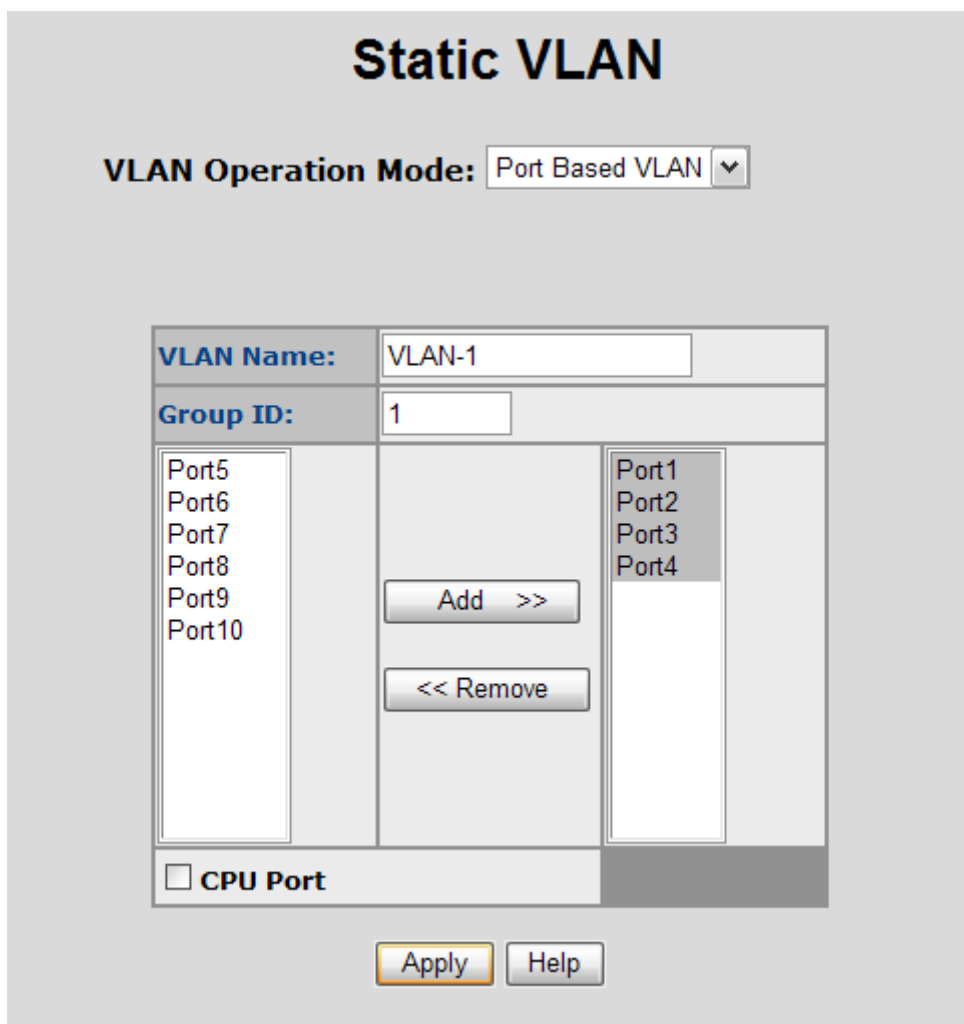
Static VLAN

VLAN Operation Mode: Port Based VLAN

| VLAN Name: | VLAN-1 | |
|---|---|---|
| Group ID: | 1 | |
| Port5 Port6 Port7 Port8 Port9 Port10 | Add >> << Remove | Port1 Port2 Port3 Port4 |
| CPU Port | | |

Apply Help